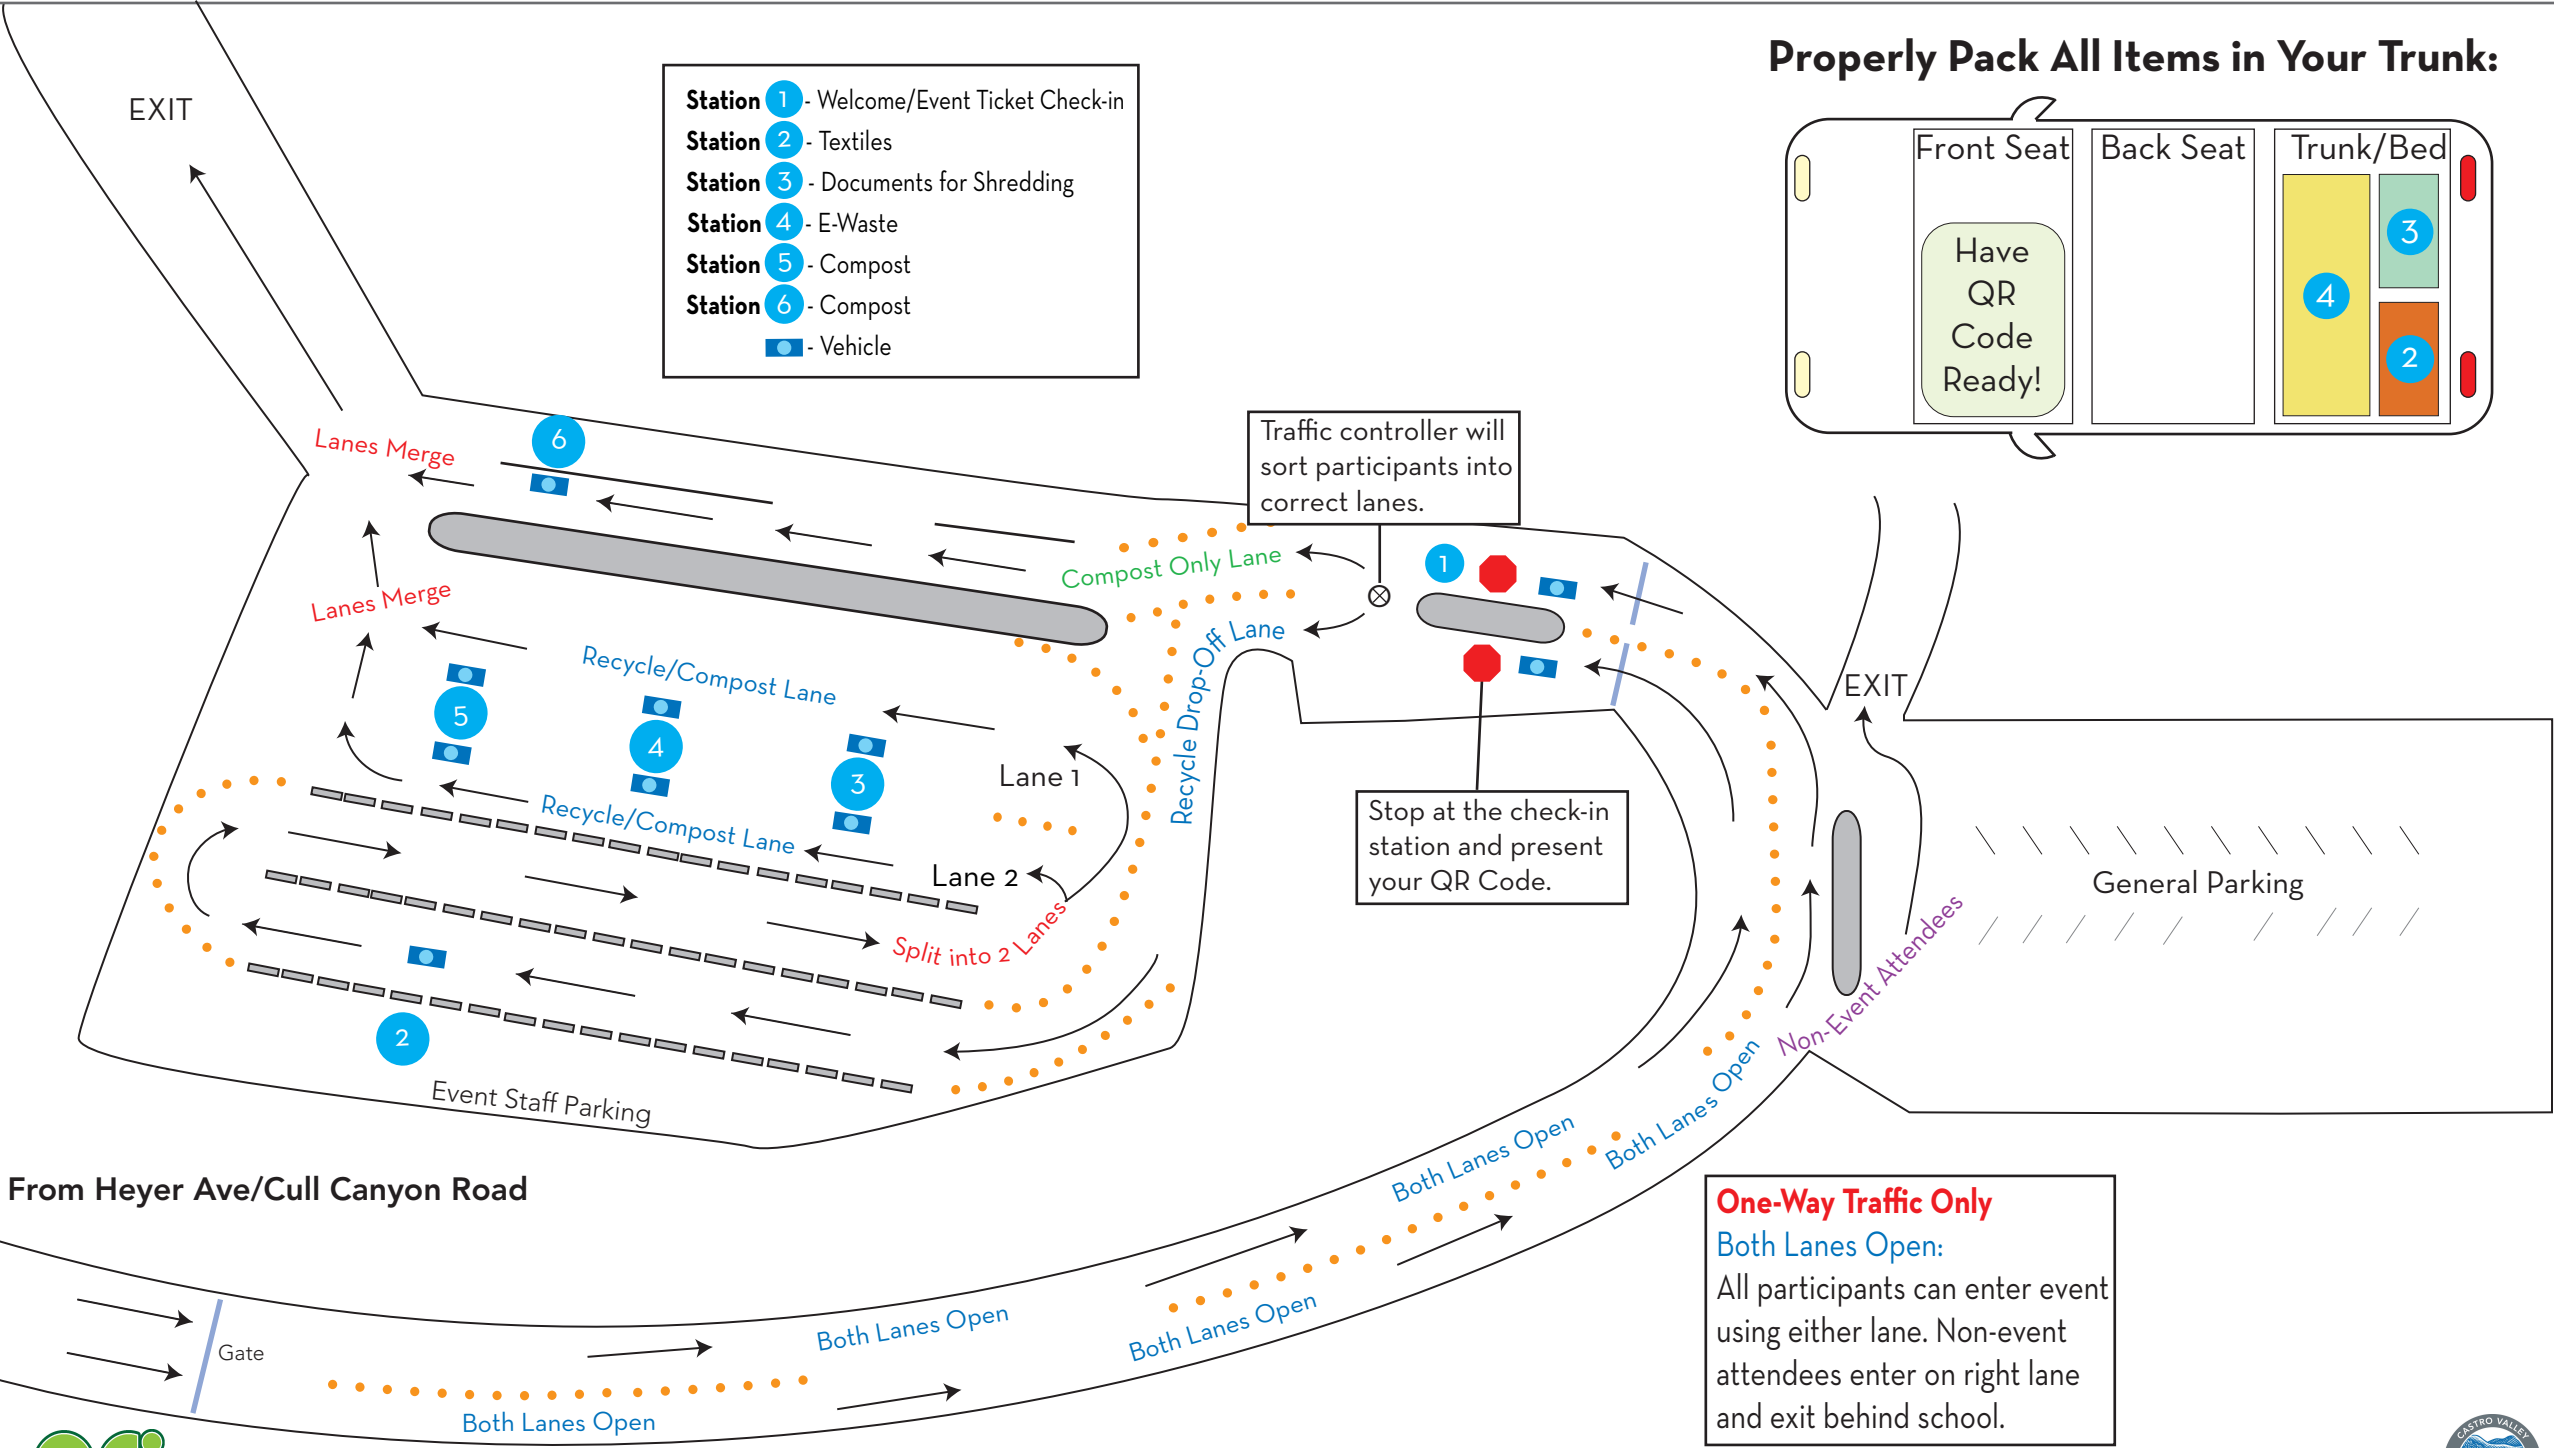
EXIT

Station 1 - Welcome/Event Ticket Check-in
Station 2 - Textiles
Station 3 - Documents for Shredding
Station 4 - E-Waste
Station 5 - Compost
Station 6 - Compost
- Vehicle

Properly Pack All Items in Your Trunk:

Front Seat
Back Seat
Trunk/Bed
Have QR Code Ready!
3
4
2

Traffic controller will sort participants into correct lanes.

Lanes Merge
6
Compost Only Lane
1
Lanes Merge
Recycle Drop-Off Lane
Recycle/Compost Lane
5
4
3
Lane 1
Recycle/Compost Lane
Lane 2
Split into 2 Lanes
2
Event Staff Parking

Stop at the check-in station and present your QR Code.

EXIT
General Parking
Non-Event Attendees

From Heyer Ave/Cull Canyon Road

Gate
Both Lanes Open
Both Lanes Open
Both Lanes Open
Both Lanes Open
Both Lanes Open
Both Lanes Open

One-Way Traffic Only
Both Lanes Open:
All participants can enter event using either lane. Non-event attendees enter on right lane and exit behind school.

CASTRO VALLEY